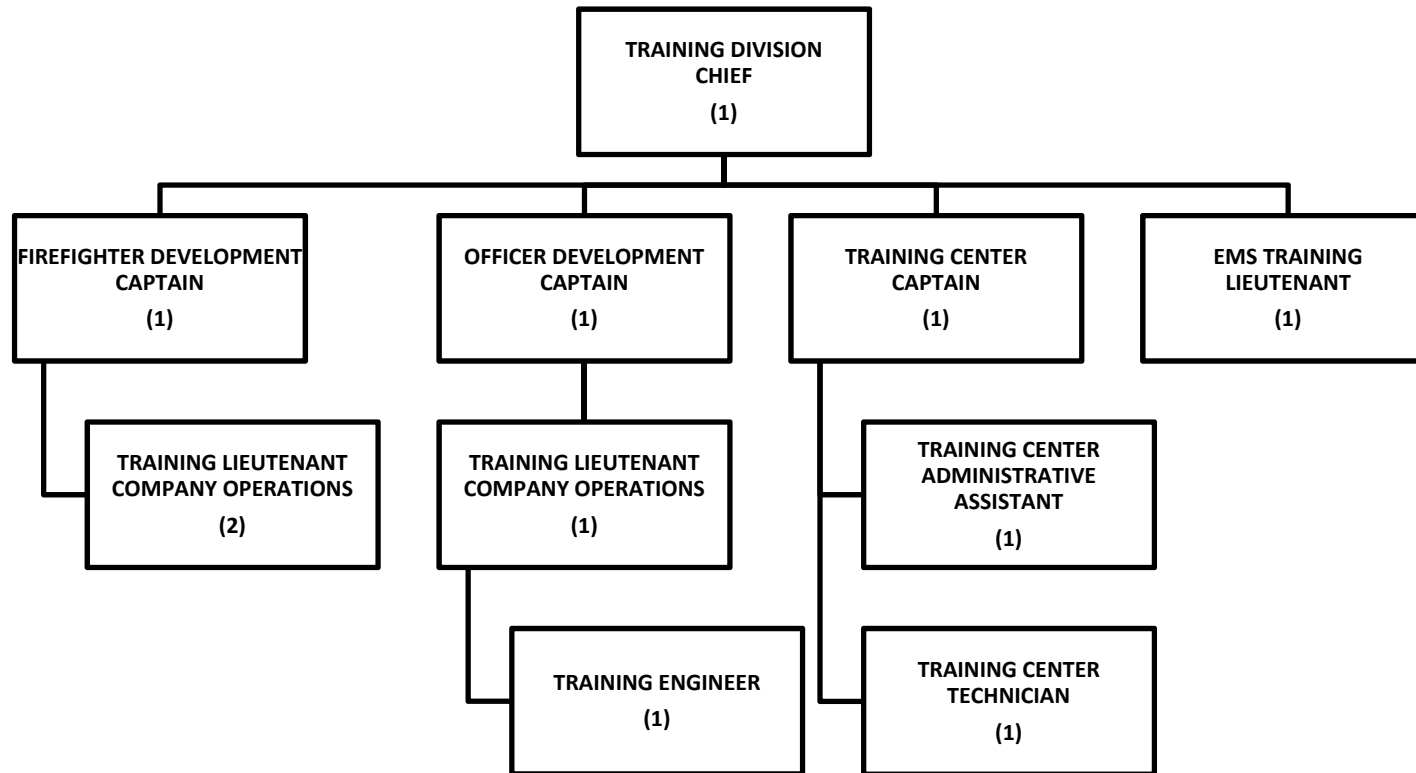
TRAINING DIVISION CHIEF
(1)

FIREFIGHTER DEVELOPMENT CAPTAIN
(1)

TRAINING LIEUTENANT COMPANY OPERATIONS
(2)

OFFICER DEVELOPMENT CAPTAIN
(1)

TRAINING LIEUTENANT COMPANY OPERATIONS
(1)

TRAINING ENGINEER
(1)

TRAINING CENTER CAPTAIN
(1)

TRAINING CENTER ADMINISTRATIVE ASSISTANT
(1)

TRAINING CENTER TECHNICIAN
(1)

EMS TRAINING LIEUTENANT
(1)